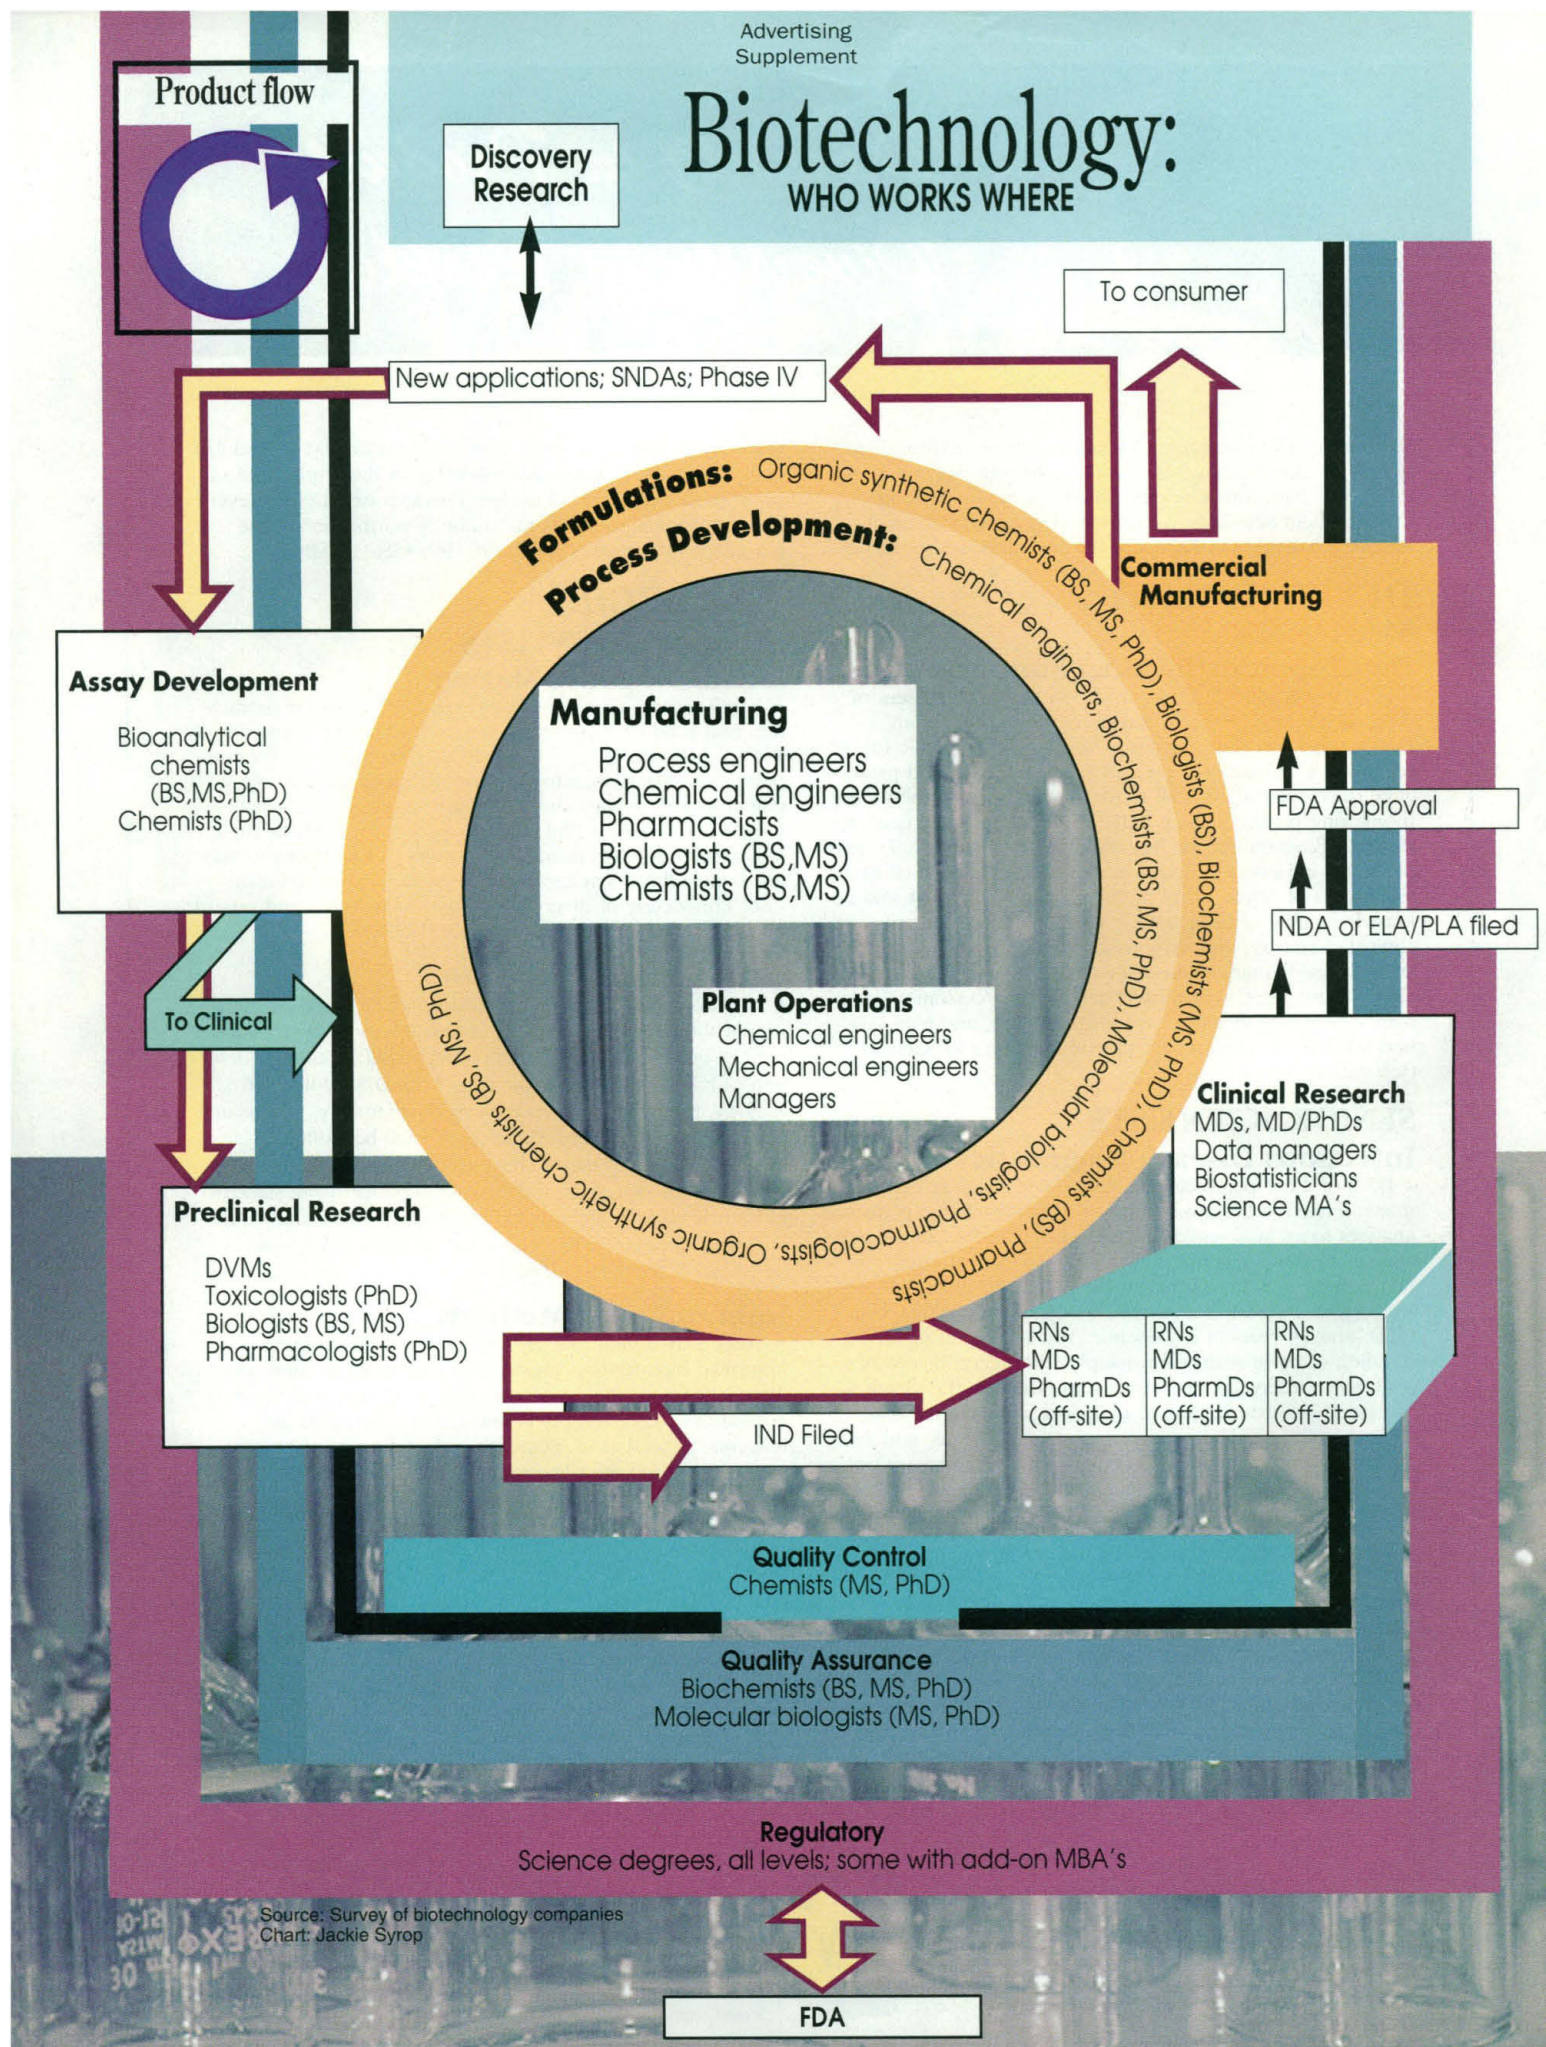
Advertising Supplement

Biotechnology:
WHO WORKS WHERE

Product flow

Discovery Research

To consumer

New applications; SNDAs; Phase IV

Formulations: Organic synthetic chemists (BS, MS, PhD), Biologists (BS), Biochemists (MS, PhD), Chemists (BS), Pharmacists

Process Development: Chemical engineers, Biochemists (BS, MS, PhD), Molecular biologists, Pharmacologists, Organic synthetic chemists (BS, MS, PhD)

Commercial Manufacturing

Assay Development
Bioanalytical chemists (BS,MS,PhD)
Chemists (PhD)

Manufacturing
Process engineers
Chemical engineers
Pharmacists
Biologists (BS,MS)
Chemists (BS,MS)

FDA Approval

NDA or ELA/PLA filed

To Clinical

Plant Operations
Chemical engineers
Mechanical engineers
Managers

Clinical Research
MDs, MD/PhDs
Data managers
Biostatisticians
Science MA's

Preclinical Research
DVMs
Toxicologists (PhD)
Biologists (BS, MS)
Pharmacologists (PhD)

| RNs MDs PharmDs (off-site) | RNs MDs PharmDs (off-site) | RNs MDs PharmDs (off-site) |
|---|---|---|

IND Filed

Quality Control
Chemists (MS, PhD)

Quality Assurance
Biochemists (BS, MS, PhD)
Molecular biologists (MS, PhD)

Regulatory
Science degrees, all levels; some with add-on MBA's

Source: Survey of biotechnology companies
Chart: Jackie Syrop

FDA